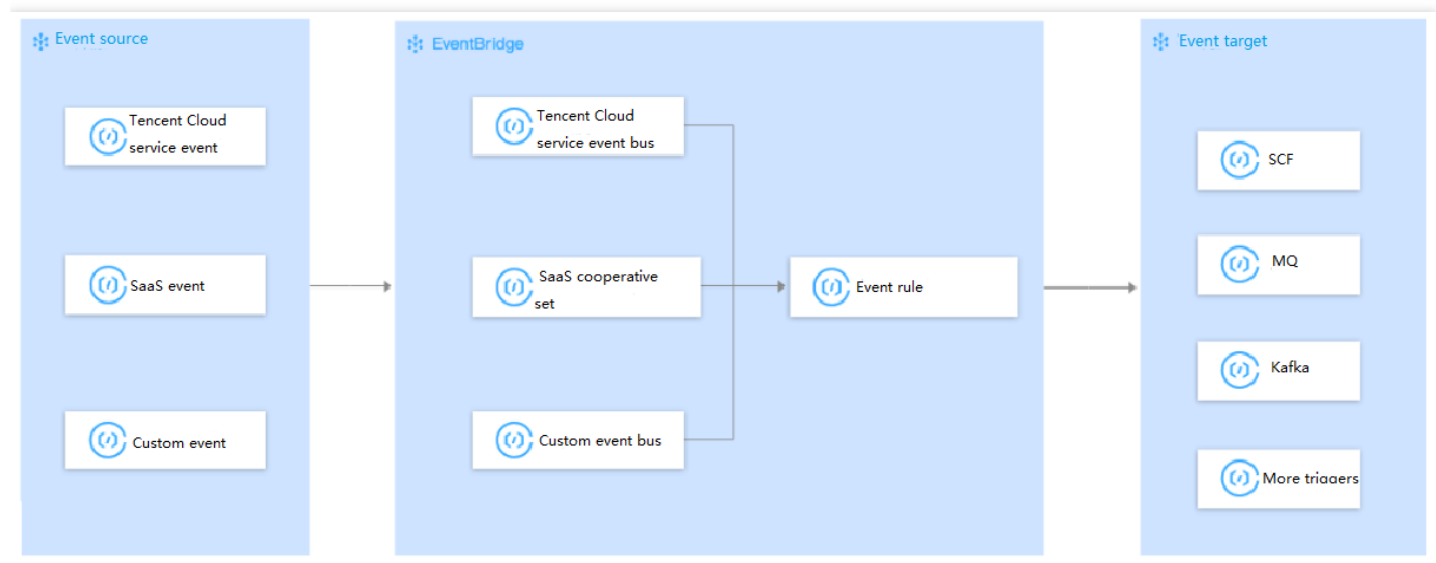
Event source

Tencent Cloud service event

SaaS event

Custom event

EventBridge

Tencent Cloud service event bus

SaaS cooperative set

Custom event bus

Event rule

Event target

SCF

MQ

Kafka

More triggers